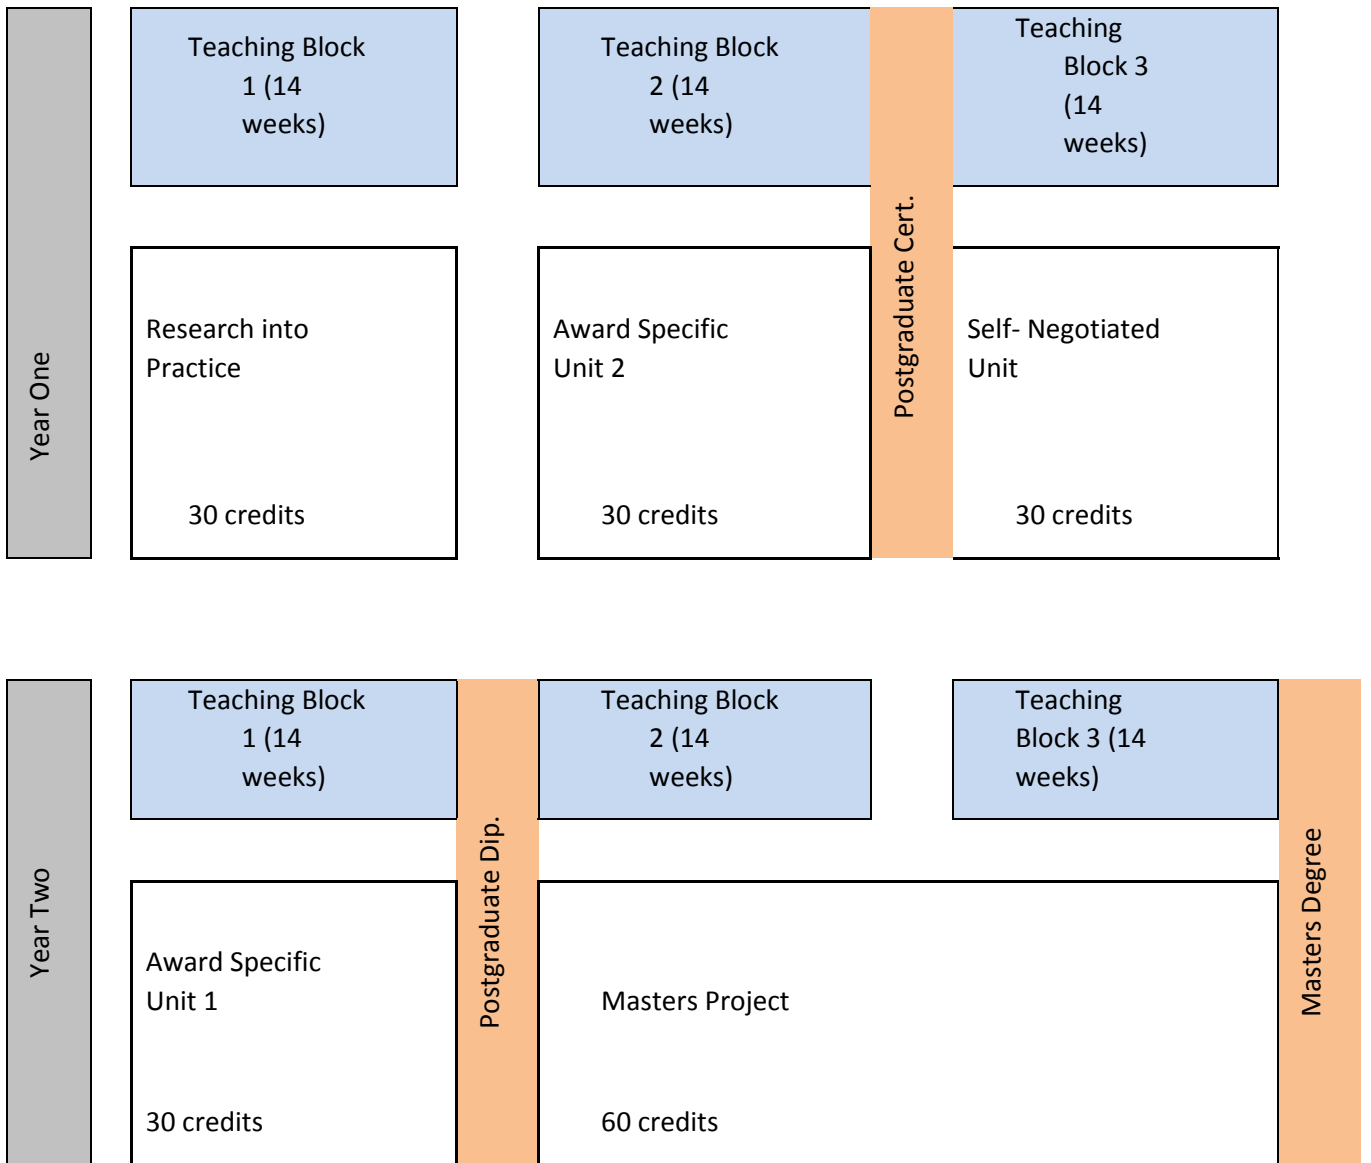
Year One

Teaching Block 1 (14 weeks)

Teaching Block 2 (14 weeks)

Postgraduate Cert.

Teaching Block 3 (14 weeks)

Research into Practice

30 credits

Award Specific Unit 2

30 credits

Self- Negotiated Unit

30 credits

Year Two

Teaching Block 1 (14 weeks)

Postgraduate Dip.

Teaching Block 2 (14 weeks)

Teaching Block 3 (14 weeks)

Masters Degree

Award Specific Unit 1

30 credits

Masters Project

60 credits